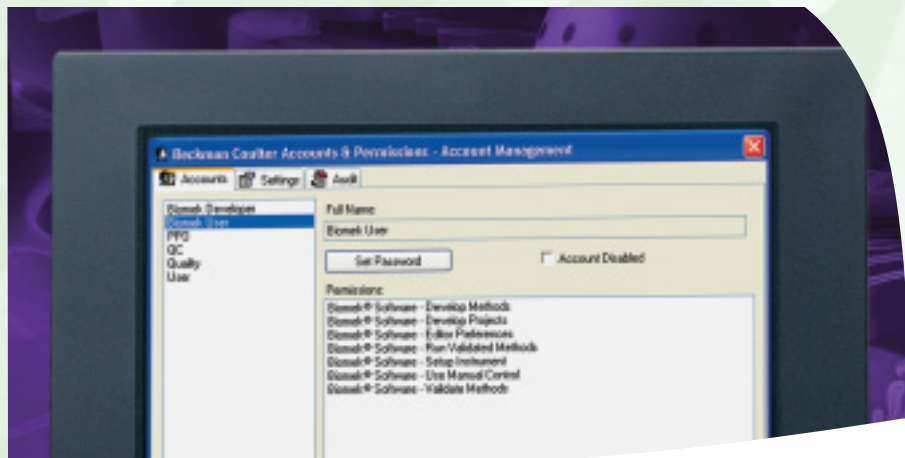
Beckman Coulter Accounts & Permissions - Account Management

Accounts | Settings | Audit

Biomek Developer
Biomek User
PPD
QC
Quality
User

Full Name:
Biomek User

Set Password

Account Disabled

Permissions:
Biomek® Software - Develop Methods
Biomek® Software - Develop Projects
Biomek® Software - Editor Preferences
Biomek® Software - Run Validated Methods
Biomek® Software - Setup Instrument
Biomek® Software - Use Manual Control
Biomek® Software - Validate Methods